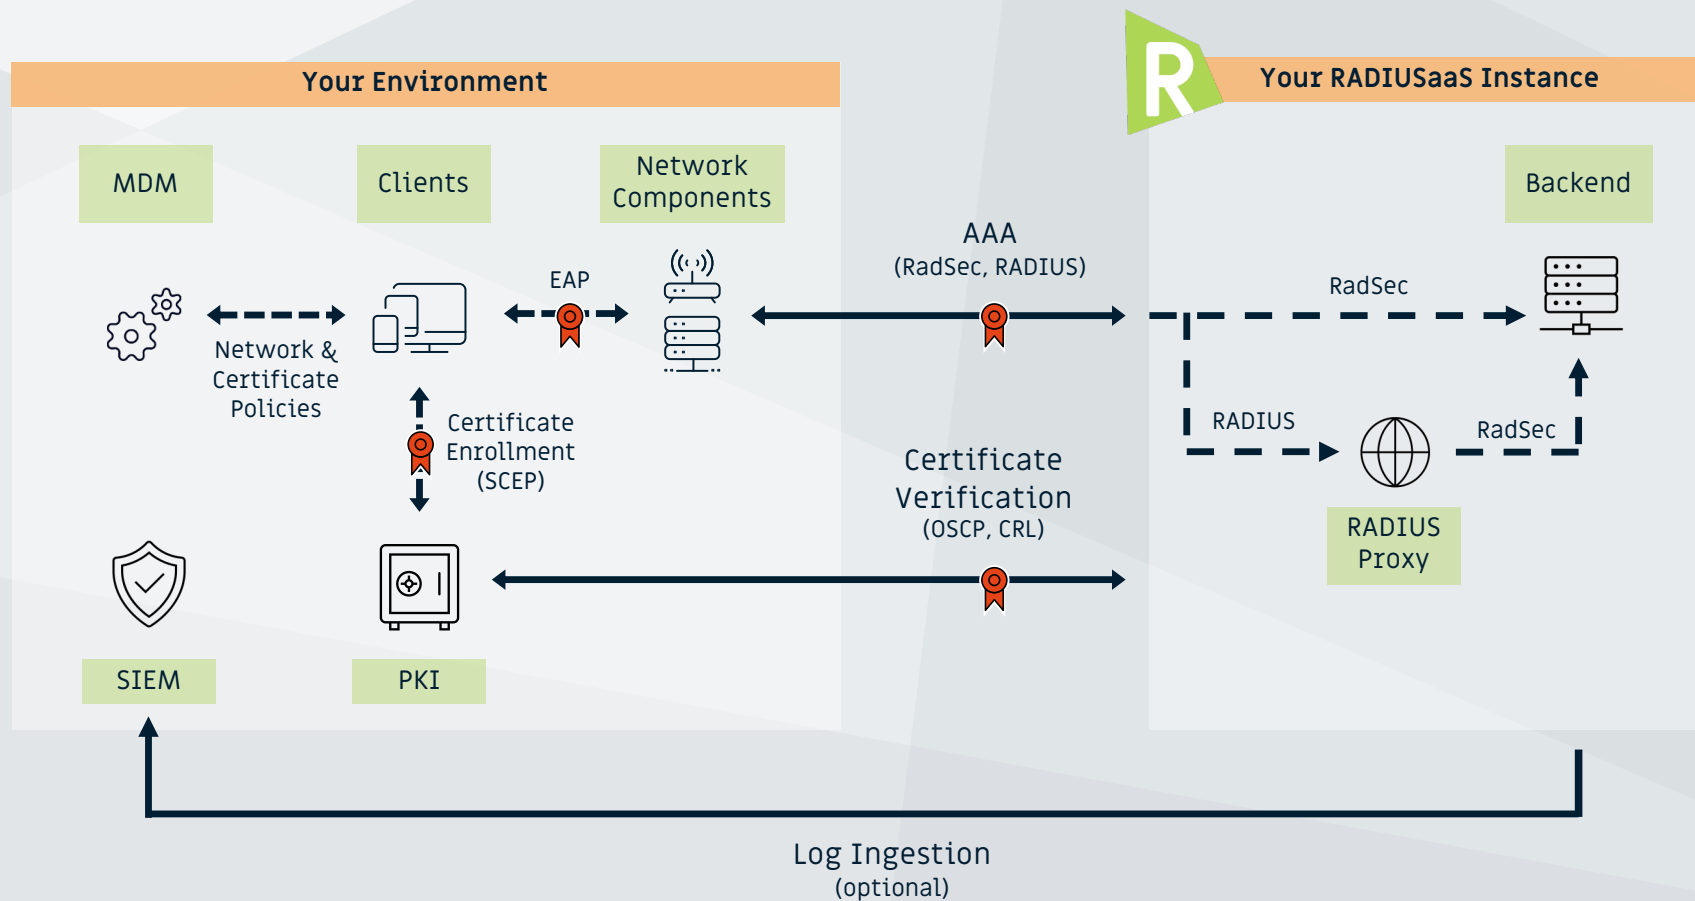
Your Environment

MDM

Clients

Network Components

Network & Certificate Policies

EAP

Certificate Enrollment (SCEP)

SIEM

PKI

AAA
(RadSec, RADIUS)

Certificate Verification
(OSCP, CRL)

R

Your RADIUSaaS Instance

Backend

RadSec

RADIUS

RadSec

RADIUS Proxy

Log Ingestion
(optional)